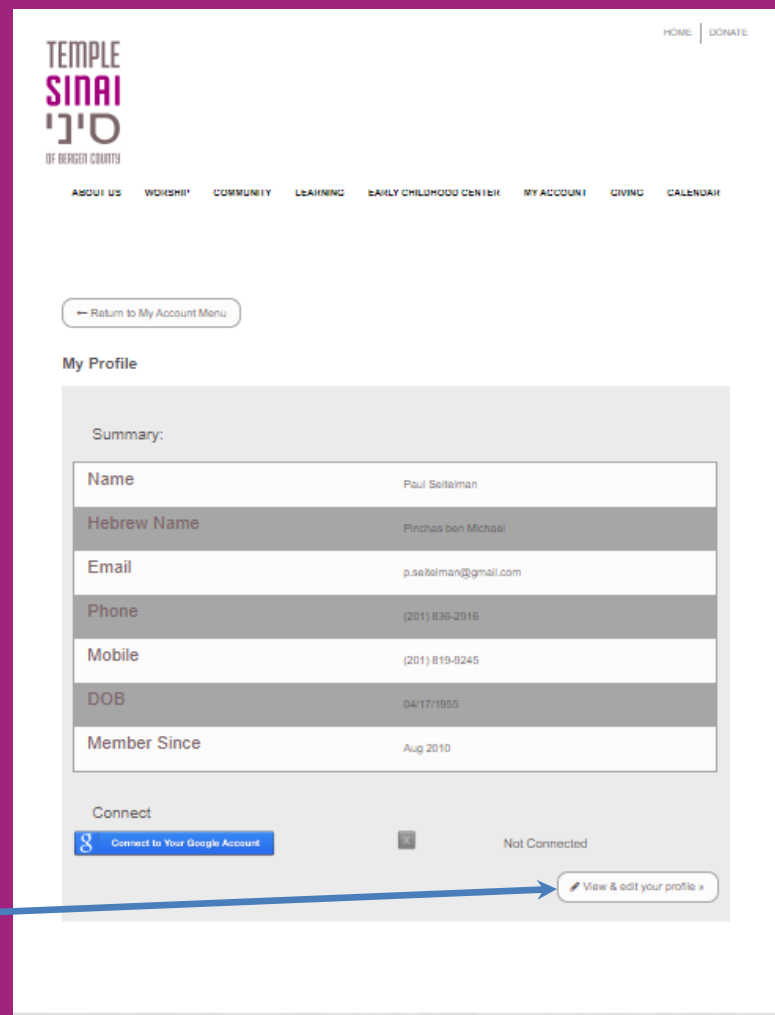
TEMPLE
SINAI
סיני
OF BERGEN COUNTY

HOME | DONATE

ABOUT US WORSHIP COMMUNITY LEARNING EARLY CHILDHOOD CENTER MY ACCOUNT GIVING CALENDAR

← Return to My Account Menu

My Profile

Summary:

| Name | Paul Seitelman |
|---|---|
| Hebrew Name | Pinchas ben Michael |
| Email | p.seitelman@gmail.com |
| Phone | (201) 836-2916 |
| Mobile | (201) 819-9245 |
| DOB | 04/17/1955 |
| Member Since | Aug 2010 |

Connect

Connect to Your Google Account

Not Connected

View & edit your profile »